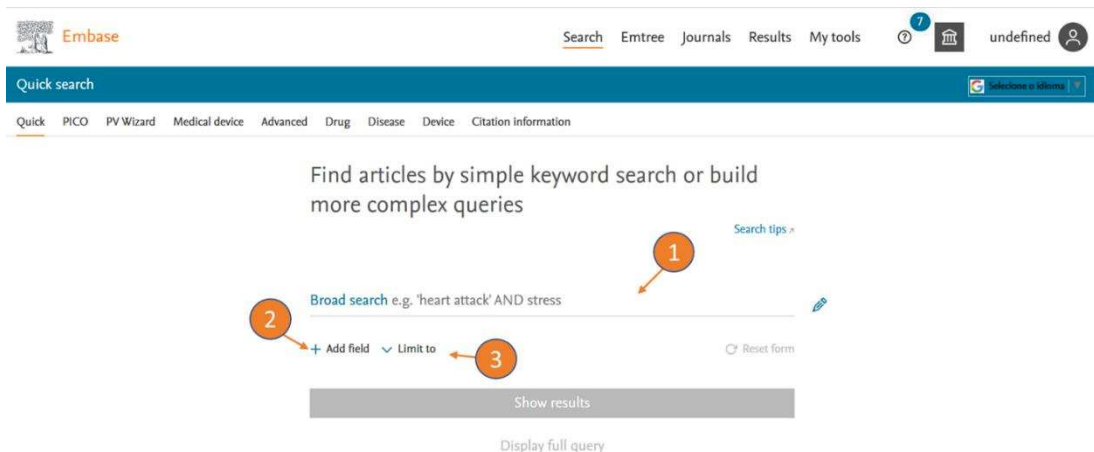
Embase

Search Emtree Journals Results My tools 7 undefined

Quick search

Selecione o idioma

Quick PICO PV Wizard Medical device Advanced Drug Disease Device Citation information

Find articles by simple keyword search or build more complex queries

Search tips

1

Broad search e.g. 'heart attack' AND stress

2

+ Add field Limit to

3

Reset form

Show results

Display full query